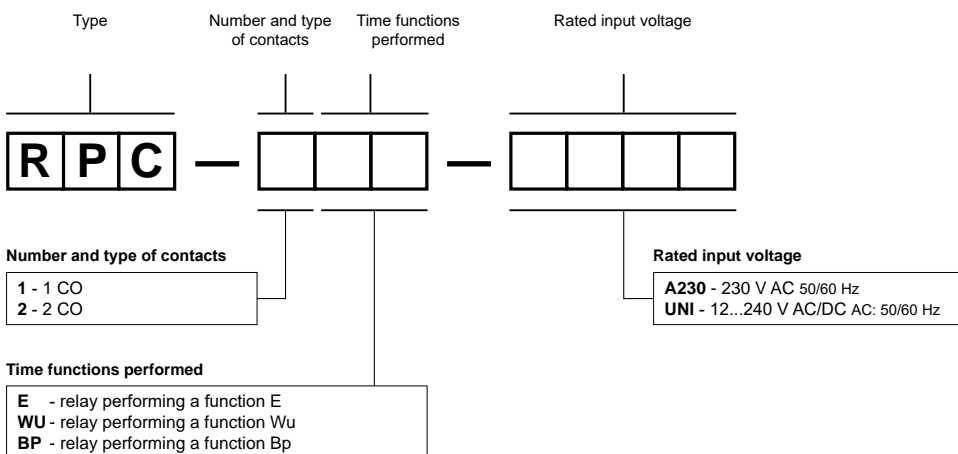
Type

Number and type of contacts

Time functions performed

Rated input voltage

R P C — — 

**Number and type of contacts**

**1** - 1 CO
**2** - 2 CO

**Rated input voltage**

**A230** - 230 V AC 50/60 Hz
**UNI** - 12...240 V AC/DC AC: 50/60 Hz

**Time functions performed**

**E** - relay performing a function E
**WU** - relay performing a function Wu
**BP** - relay performing a function Bp